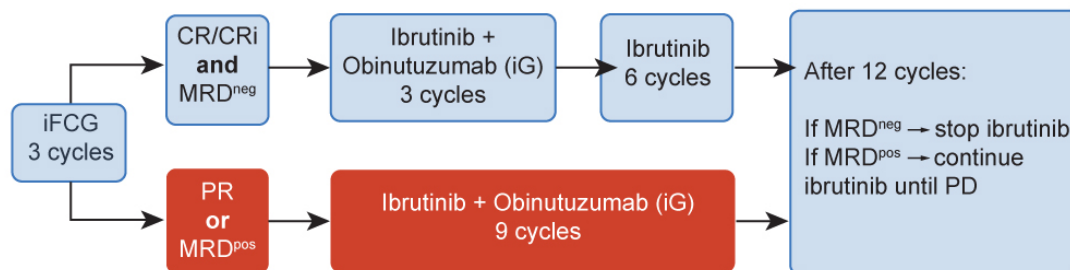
iFCG 3 cycles

CR/CRi **and** MRD$^{neg}$

Ibrutinib + Obinutuzumab (iG) 3 cycles

Ibrutinib 6 cycles

PR **or** MRD$^{pos}$

Ibrutinib + Obinutuzumab (iG) 9 cycles

After 12 cycles:

If MRD$^{neg}$ → stop ibrutinib
If MRD$^{pos}$ → continue ibrutinib until PD